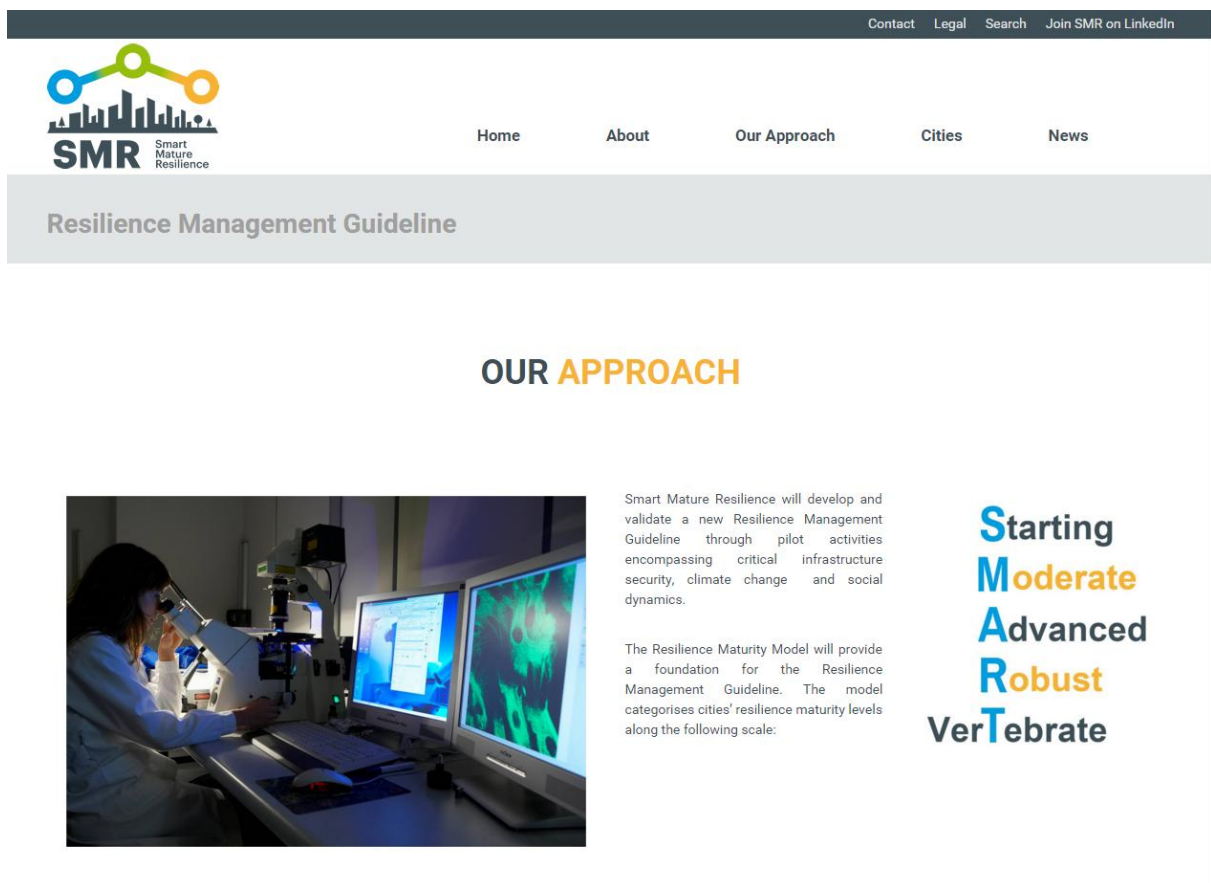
Contact Legal Search Join SMR on LinkedIn

SMR Smart Mature Resilience

Home About Our Approach Cities News

Resilience Management Guideline

OUR APPROACH

Smart Mature Resilience will develop and validate a new Resilience Management Guideline through pilot activities encompassing critical infrastructure security, climate change and social dynamics.

The Resilience Maturity Model will provide a foundation for the Resilience Management Guideline. The model categorises cities' resilience maturity levels along the following scale:

Starting
Moderate
Advanced
Robust
VerTebrate